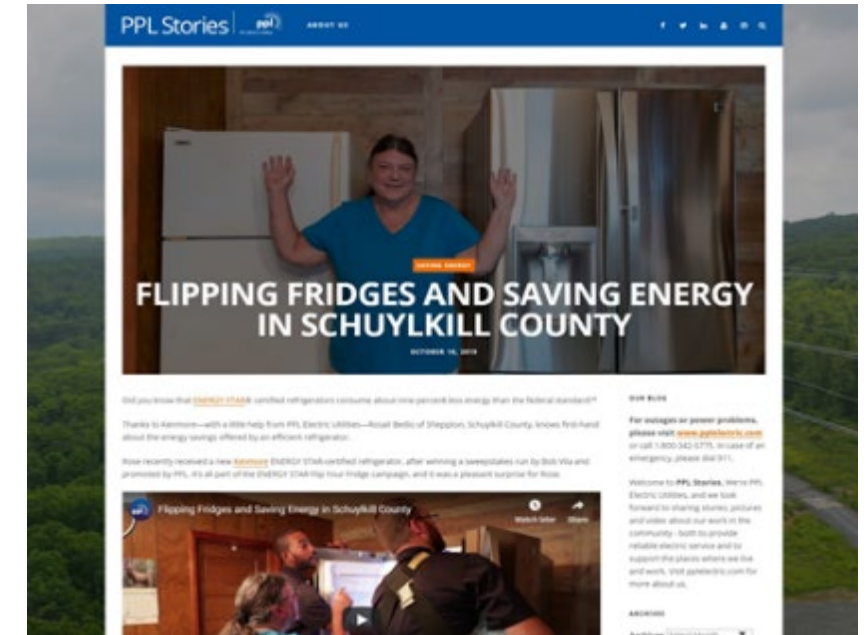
PPL Stories | ppl

ABOUT US

SAVING ENERGY

FLIPPING FRIDGES AND SAVING ENERGY IN SCHUYLKILL COUNTY

OCTOBER 10, 2018

Did you know that ENERGY STAR® certified refrigerators consume about nine percent less energy than the federal standard?

Thanks to Kenmore—with a little help from PPL Electric Utilities—Rosali Bedio of Sheppton, Schuylkill County, knows first-hand about the energy savings offered by an efficient refrigerator.

Rose recently received a new Kenmore ENERGY STAR-certified refrigerator, after winning a sweepstakes run by Bob Vila and promoted by PPL. It's all part of the ENERGY STAR Flip Your Fridge campaign, and it was a pleasant surprise for Rose.

Flipping Fridges and Saving Energy in Schuylkill County

Watch later

Share

OUR BLOG

For outages or power problems, please visit www.pplelectric.com or call 1-800-342-5775. In case of an emergency, please dial 911.

Welcome to PPL Stories. We're PPL Electric Utilities, and we look forward to sharing stories, pictures and video about our work in the community - both to provide reliable electric service and to support the places where we live and work. Visit pplelectric.com for more about us.

ARCHIVES

Archives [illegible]